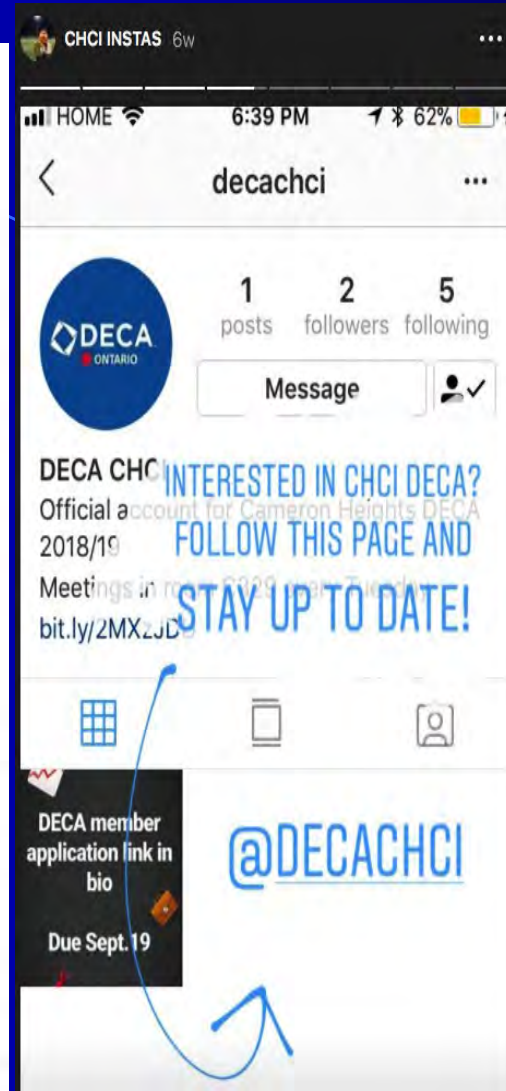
CHCI INSTAS 6w

HOME 6:39 PM 62%

decachci

DECA ONTARIO

1 posts
2 followers
5 following

Message

DECA CHC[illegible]
Official account for Cameron Heights DECA
2018/19
Meetings in room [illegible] every Tuesday
bit.ly/2MX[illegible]

INTERESTED IN CHCI DECA? FOLLOW THIS PAGE AND STAY UP TO DATE!

DECA member application link in bio

Due Sept.19

@DECACHCI